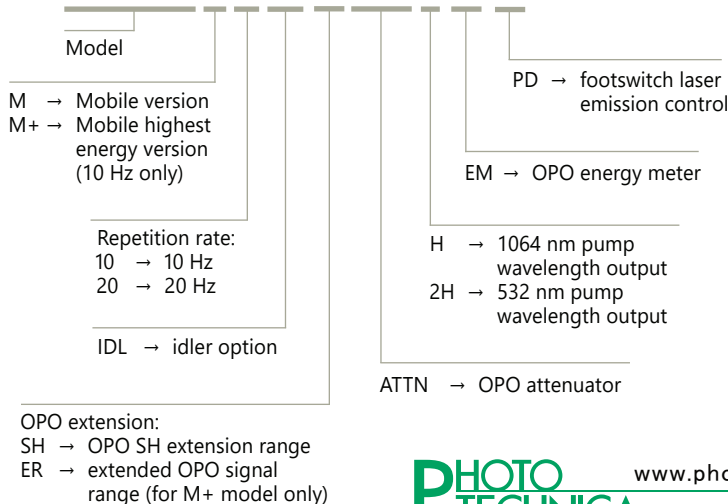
Model

M → Mobile version
M+ → Mobile highest energy version (10 Hz only)

Repetition rate:
10 → 10 Hz
20 → 20 Hz

IDL → idler option

OPO extension:
SH → OPO SH extension range
ER → extended OPO signal range (for M+ model only)

PD → footswitch laser emission control

EM → OPO energy meter

H → 1064 nm pump wavelength output
2H → 532 nm pump wavelength output

ATTN → OPO attenuator

PHOTO TECHNICA

www.pho